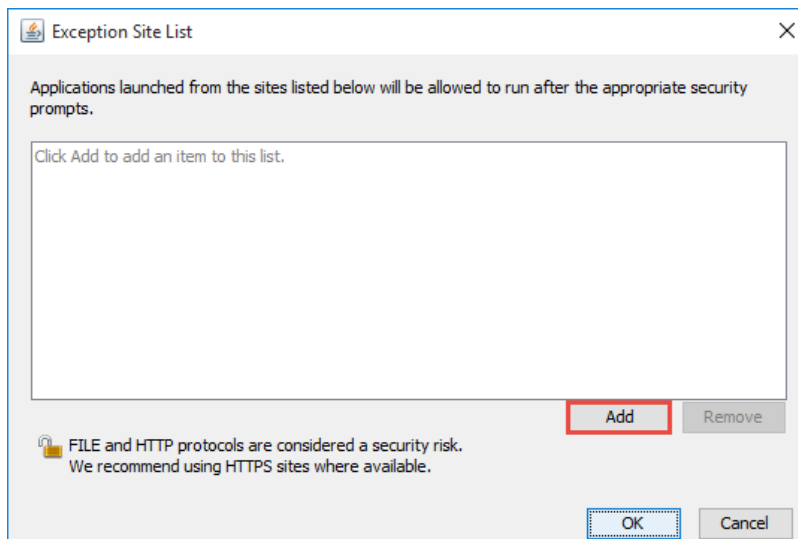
Exception Site List

Applications launched from the sites listed below will be allowed to run after the appropriate security prompts.

Click Add to add an item to this list.

Add

Remove

FILE and HTTP protocols are considered a security risk.
We recommend using HTTPS sites where available.

OK

Cancel